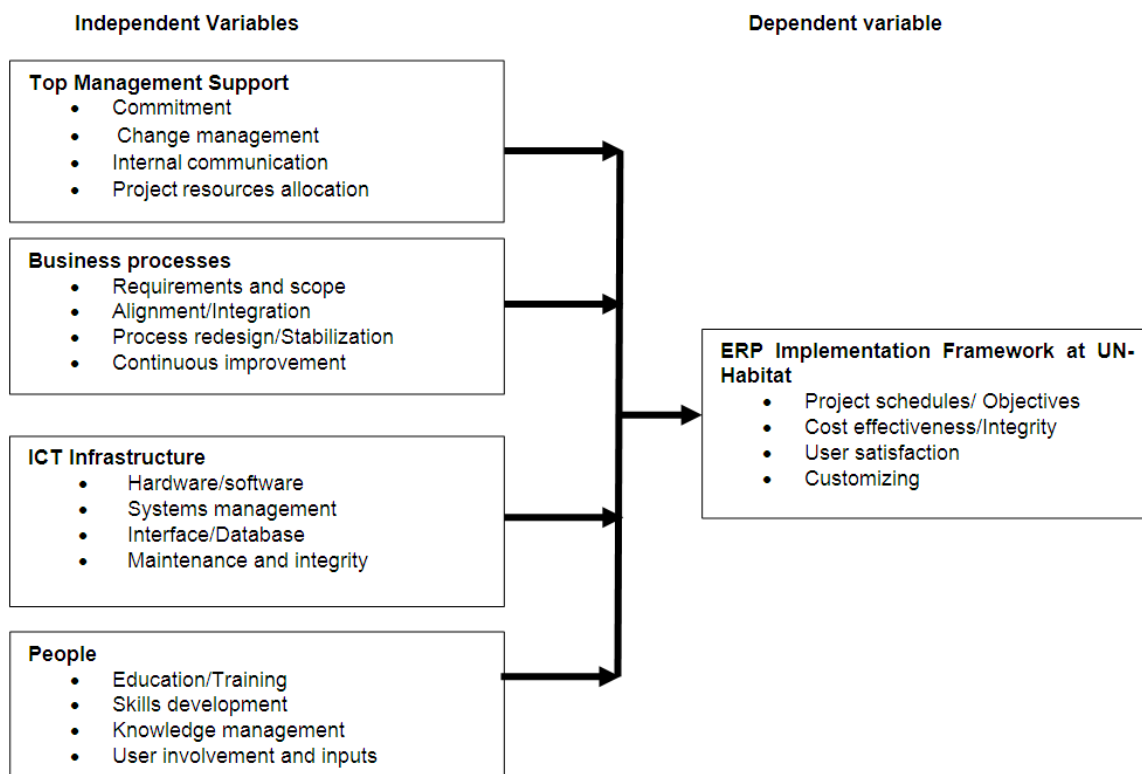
Independent Variables

Dependent variable

Top Management Support
- Commitment
- Change management
- Internal communication
- Project resources allocation

Business processes
- Requirements and scope
- Alignment/Integration
- Process redesign/Stabilization
- Continuous improvement

ICT Infrastructure
- Hardware/software
- Systems management
- Interface/Database
- Maintenance and integrity

People
- Education/Training
- Skills development
- Knowledge management
- User involvement and inputs

ERP Implementation Framework at UN-Habitat
- Project schedules/ Objectives
- Cost effectiveness/Integrity
- User satisfaction
- Customizing